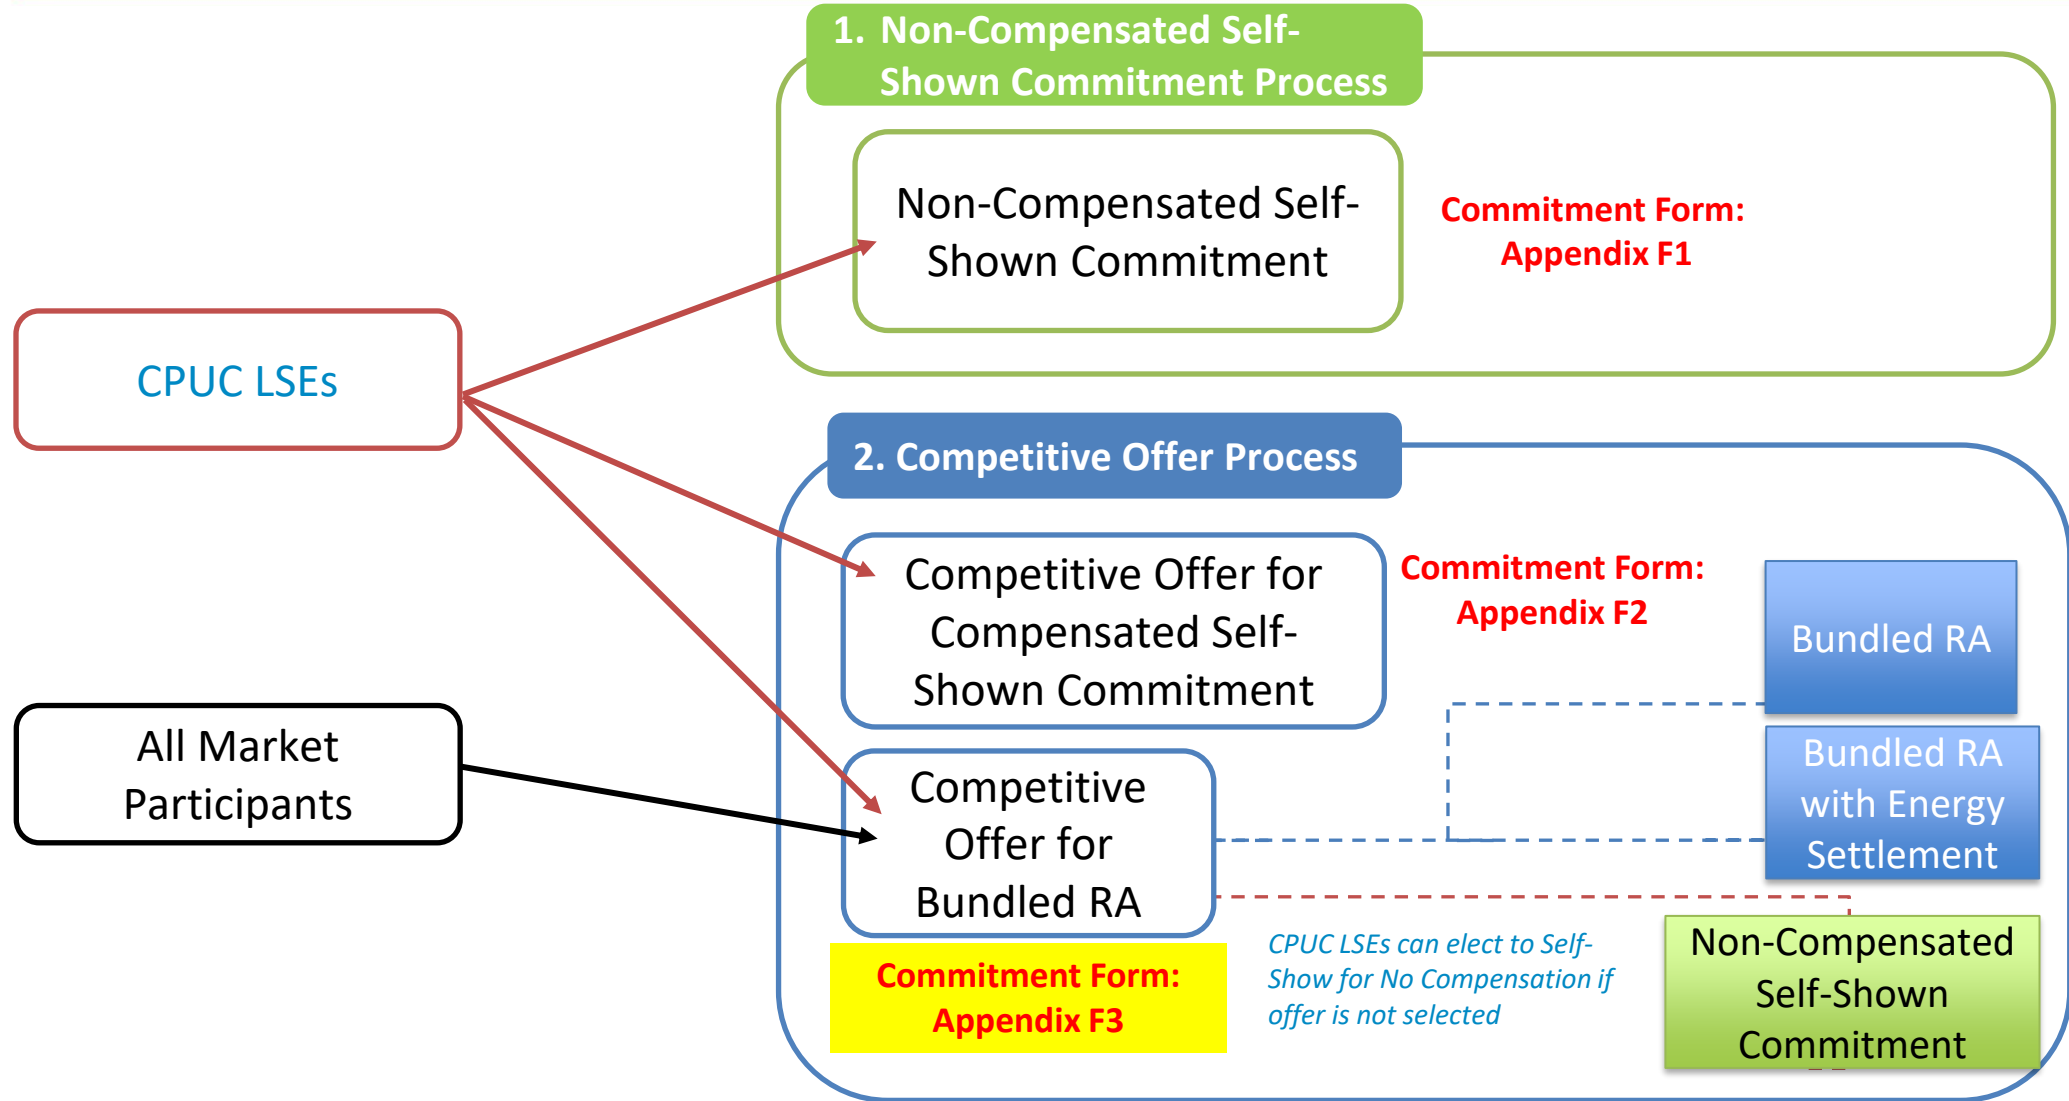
1. Non-Compensated Self-Shown Commitment Process

Non-Compensated Self-Shown Commitment

Commitment Form: Appendix F1

CPUC LSEs

2. Competitive Offer Process

Competitive Offer for Compensated Self-Shown Commitment

Commitment Form: Appendix F2

Bundled RA

All Market Participants

Competitive Offer for Bundled RA

Bundled RA with Energy Settlement

Commitment Form: Appendix F3

CPUC LSEs can elect to Self-Show for No Compensation if offer is not selected

Non-Compensated Self-Shown Commitment